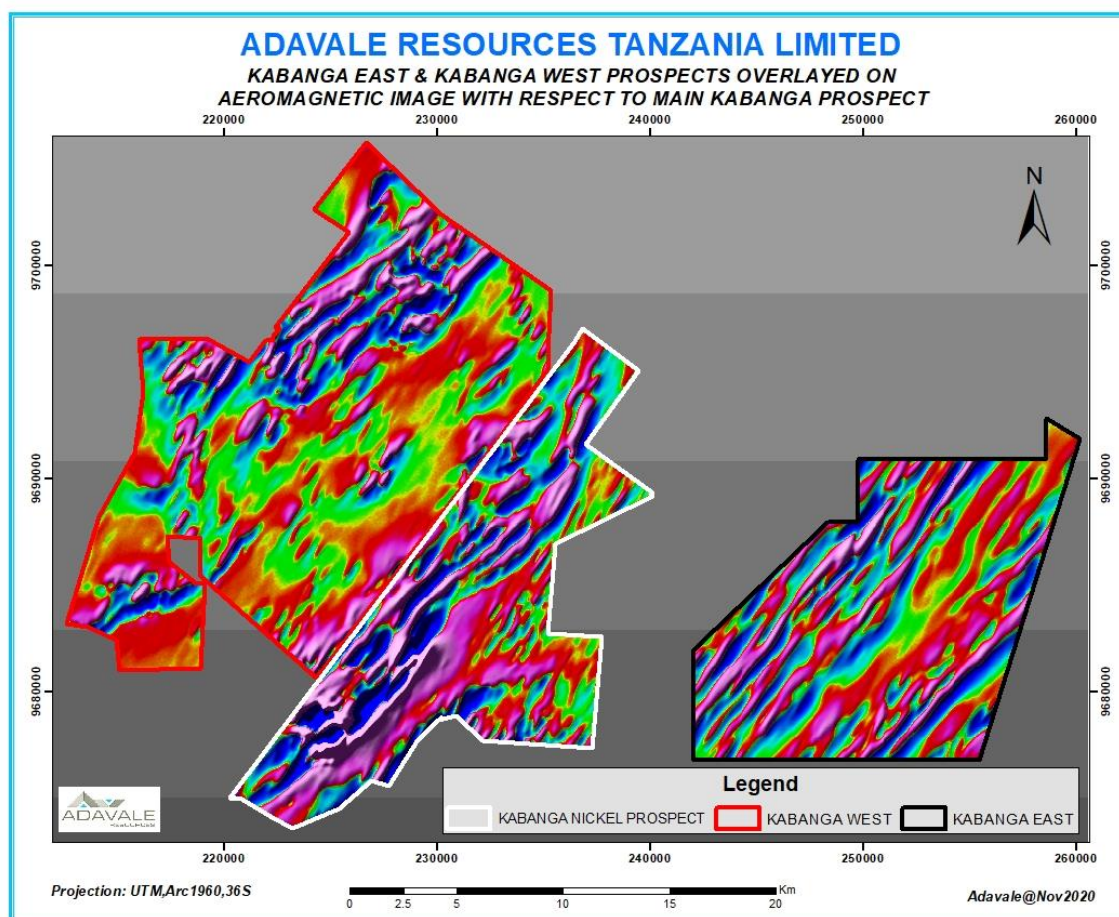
ADAVALE RESOURCES TANZANIA LIMITED

KABANGA EAST & KABANGA WEST PROSPECTS OVERLAYED ON AEROMAGNETIC IMAGE WITH RESPECT TO MAIN KABANGA PROSPECT

220000 230000 240000 250000 260000

N

9700000 9690000 9680000

9700000 9690000 9680000

ADAVALE

Legend

KABANGA NICKEL PROSPECT KABANGA WEST KABANGA EAST

220000 230000 240000 250000 260000

Projection: UTM,Arc1960,36S

0 2.5 5 10 15 20 Km

Adavale@Nov2020